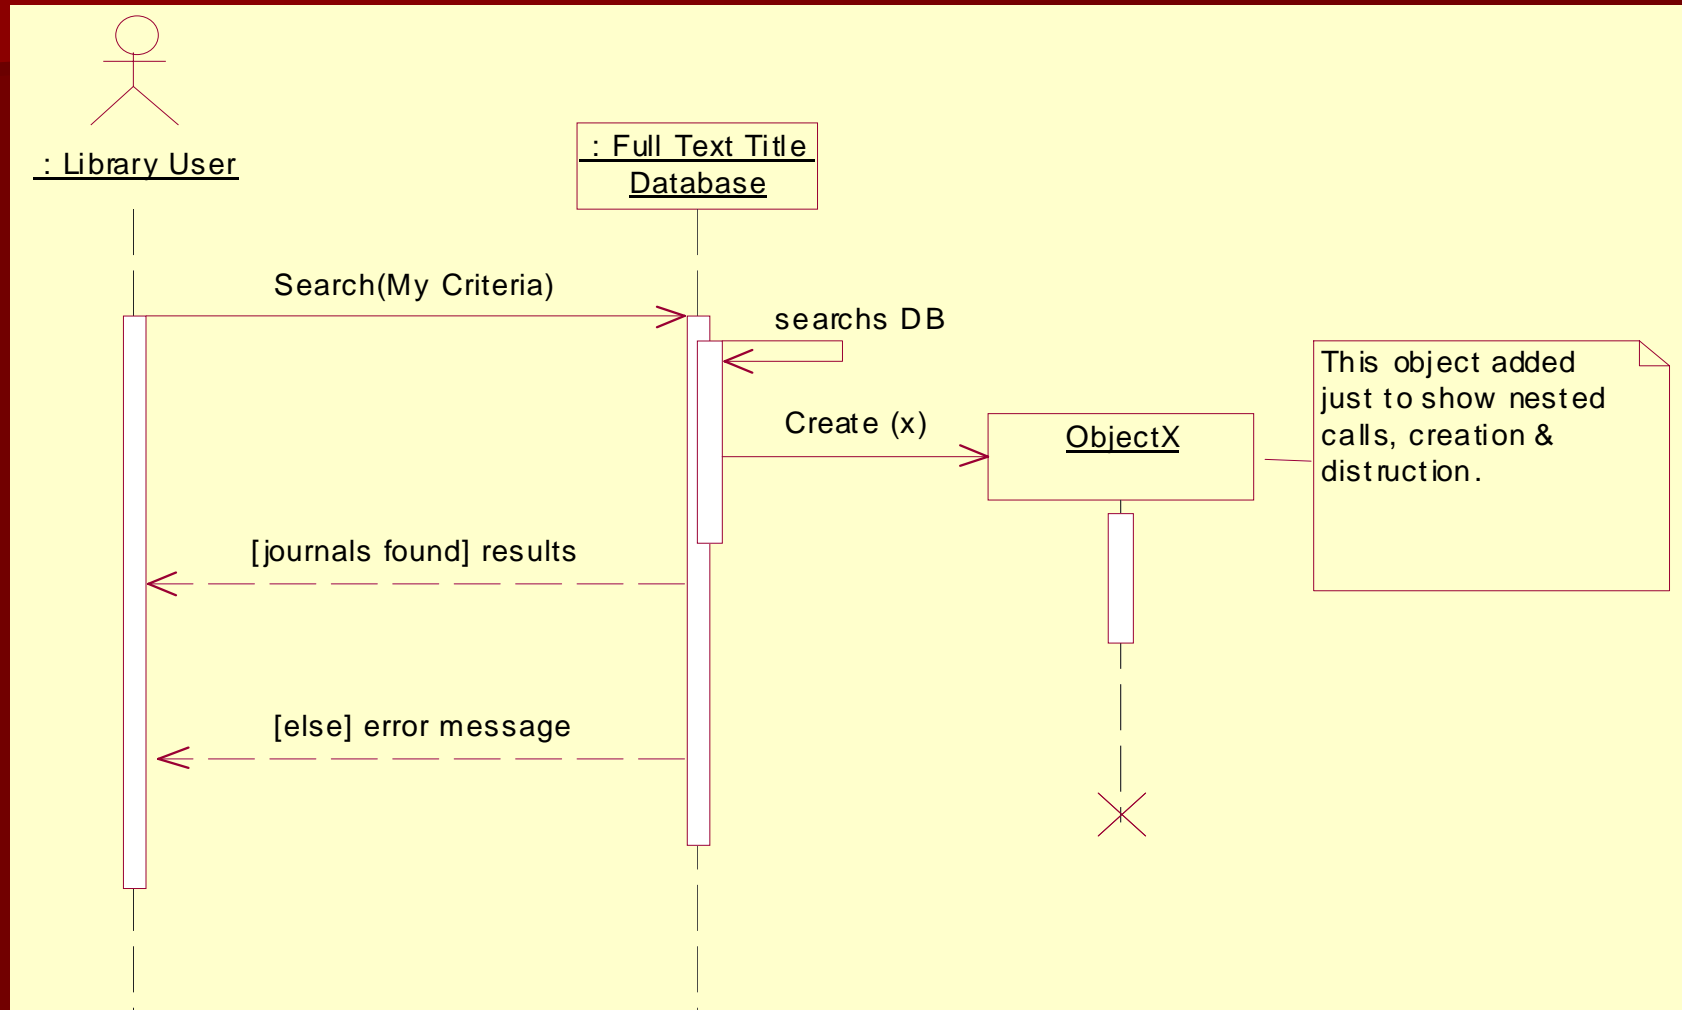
: Library User

: Full Text Title Database

Search(My Criteria)

searchs DB

Create (x)

ObjectX

This object added just to show nested calls, creation & distruction.

[journals found] results

[else] error message